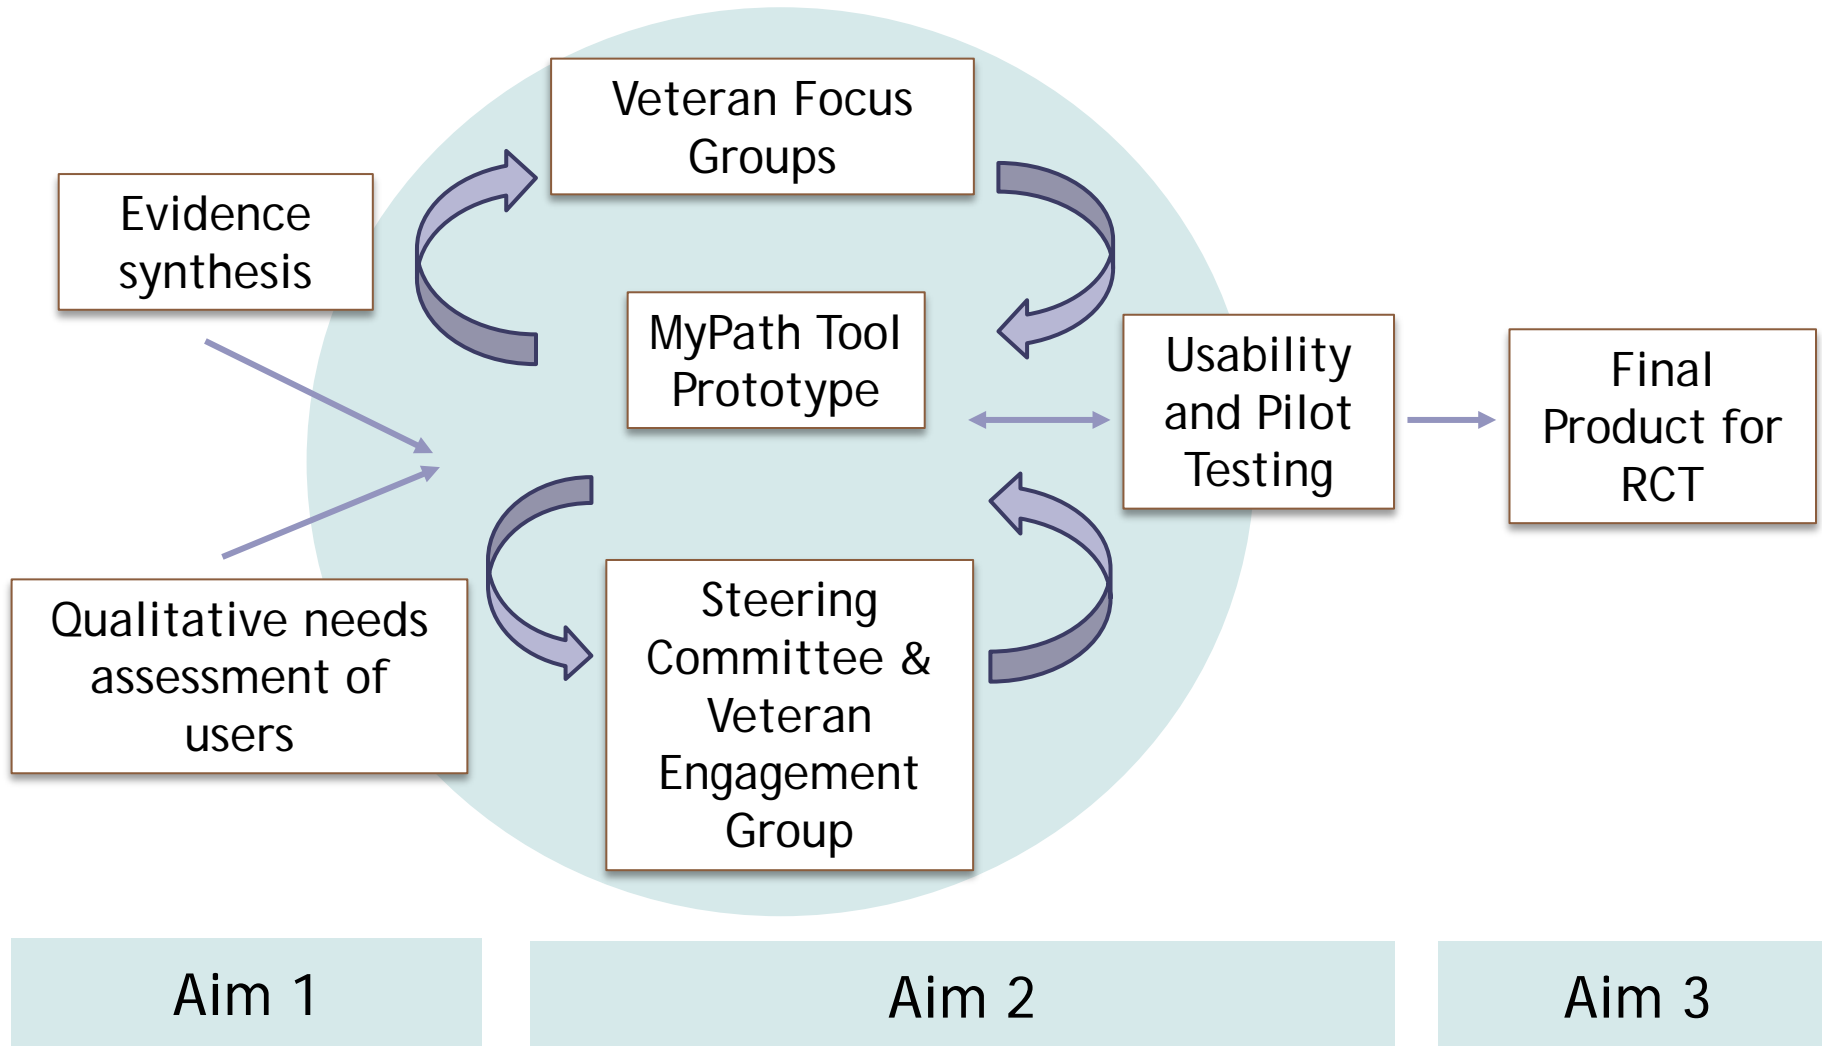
Evidence synthesis

Veteran Focus Groups

MyPath Tool Prototype

Usability and Pilot Testing

Final Product for RCT

Qualitative needs assessment of users

Steering Committee & Veteran Engagement Group

Aim 1

Aim 2

Aim 3